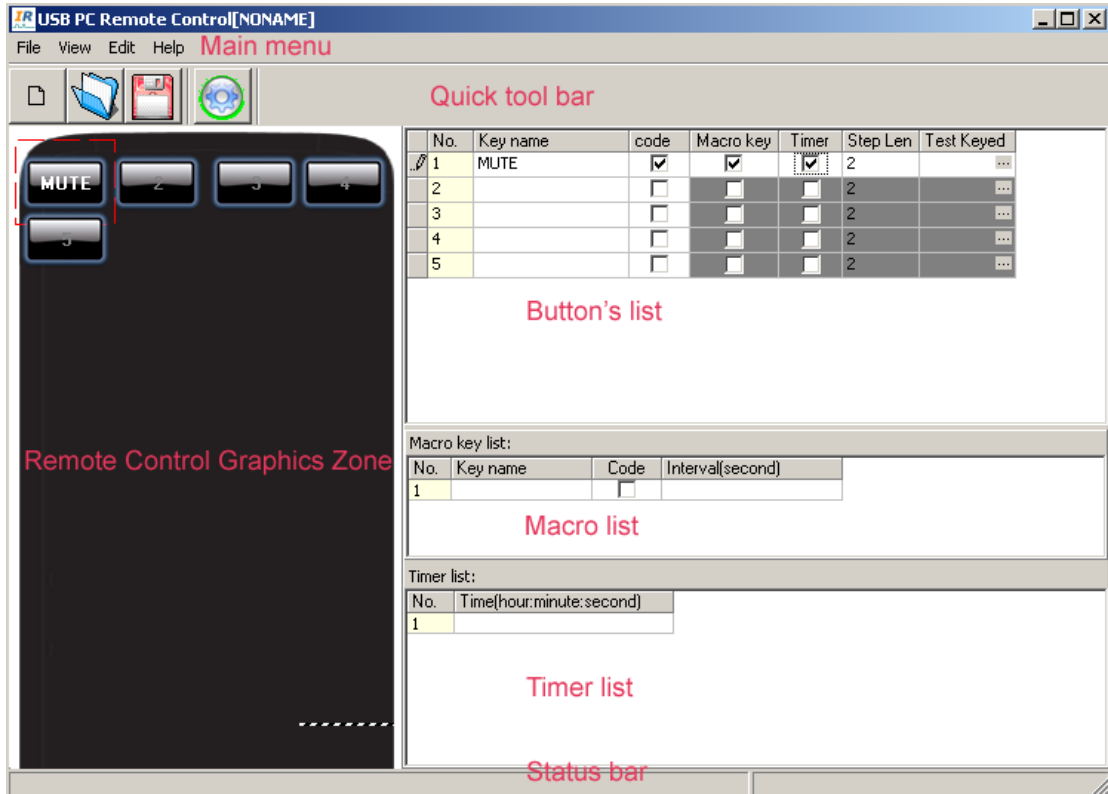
USB PC Remote Control[NONAME]

File View Edit Help Main menu

Quick tool bar

MUTE 2 3 4 5

Remote Control Graphics Zone

| No. | Key name | code | Macro key | Timer | Step Len | Test Keyed |
|---|---|---|---|---|---|---|
| 1 | MUTE | ☑ | ☑ | ☑ | 2 | ... |
| 2 | | ☐ | ☐ | ☐ | 2 | ... |
| 3 | | ☐ | ☐ | ☐ | 2 | ... |
| 4 | | ☐ | ☐ | ☐ | 2 | ... |
| 5 | | ☐ | ☐ | ☐ | 2 | ... |

Button's list

Macro key list:

| No. | Key name | Code | Interval(second) |
|---|---|---|---|
| 1 | | ☐ | |

Macro list

Timer list:

| No. | Time(hour:minute:second) |
|---|---|
| 1 | |

Timer list

Status bar